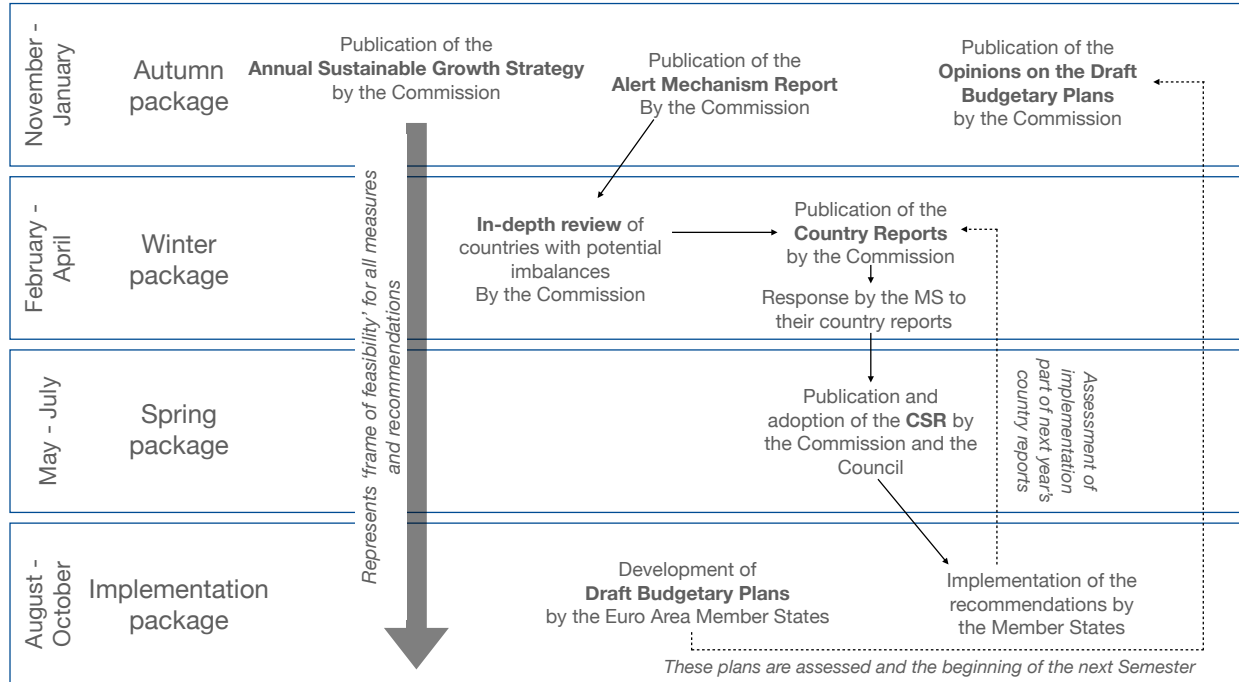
November - January

Autumn package

Publication of the **Annual Sustainable Growth Strategy** by the Commission

Publication of the **Alert Mechanism Report** By the Commission

Publication of the **Opinions on the Draft Budgetary Plans** by the Commission

February - April

Winter package

**In-depth review** of countries with potential imbalances By the Commission

Publication of the **Country Reports** by the Commission

Response by the MS to their country reports

May - July

Spring package

Publication and adoption of the **CSR** by the Commission and the Council

Assessment of implementation part of next year's country reports

August - October

Implementation package

Development of **Draft Budgetary Plans** by the Euro Area Member States

Implementation of the recommendations by the Member States

Represents 'frame of feasibility' for all measures and recommendations

These plans are assessed and the beginning of the next Semester